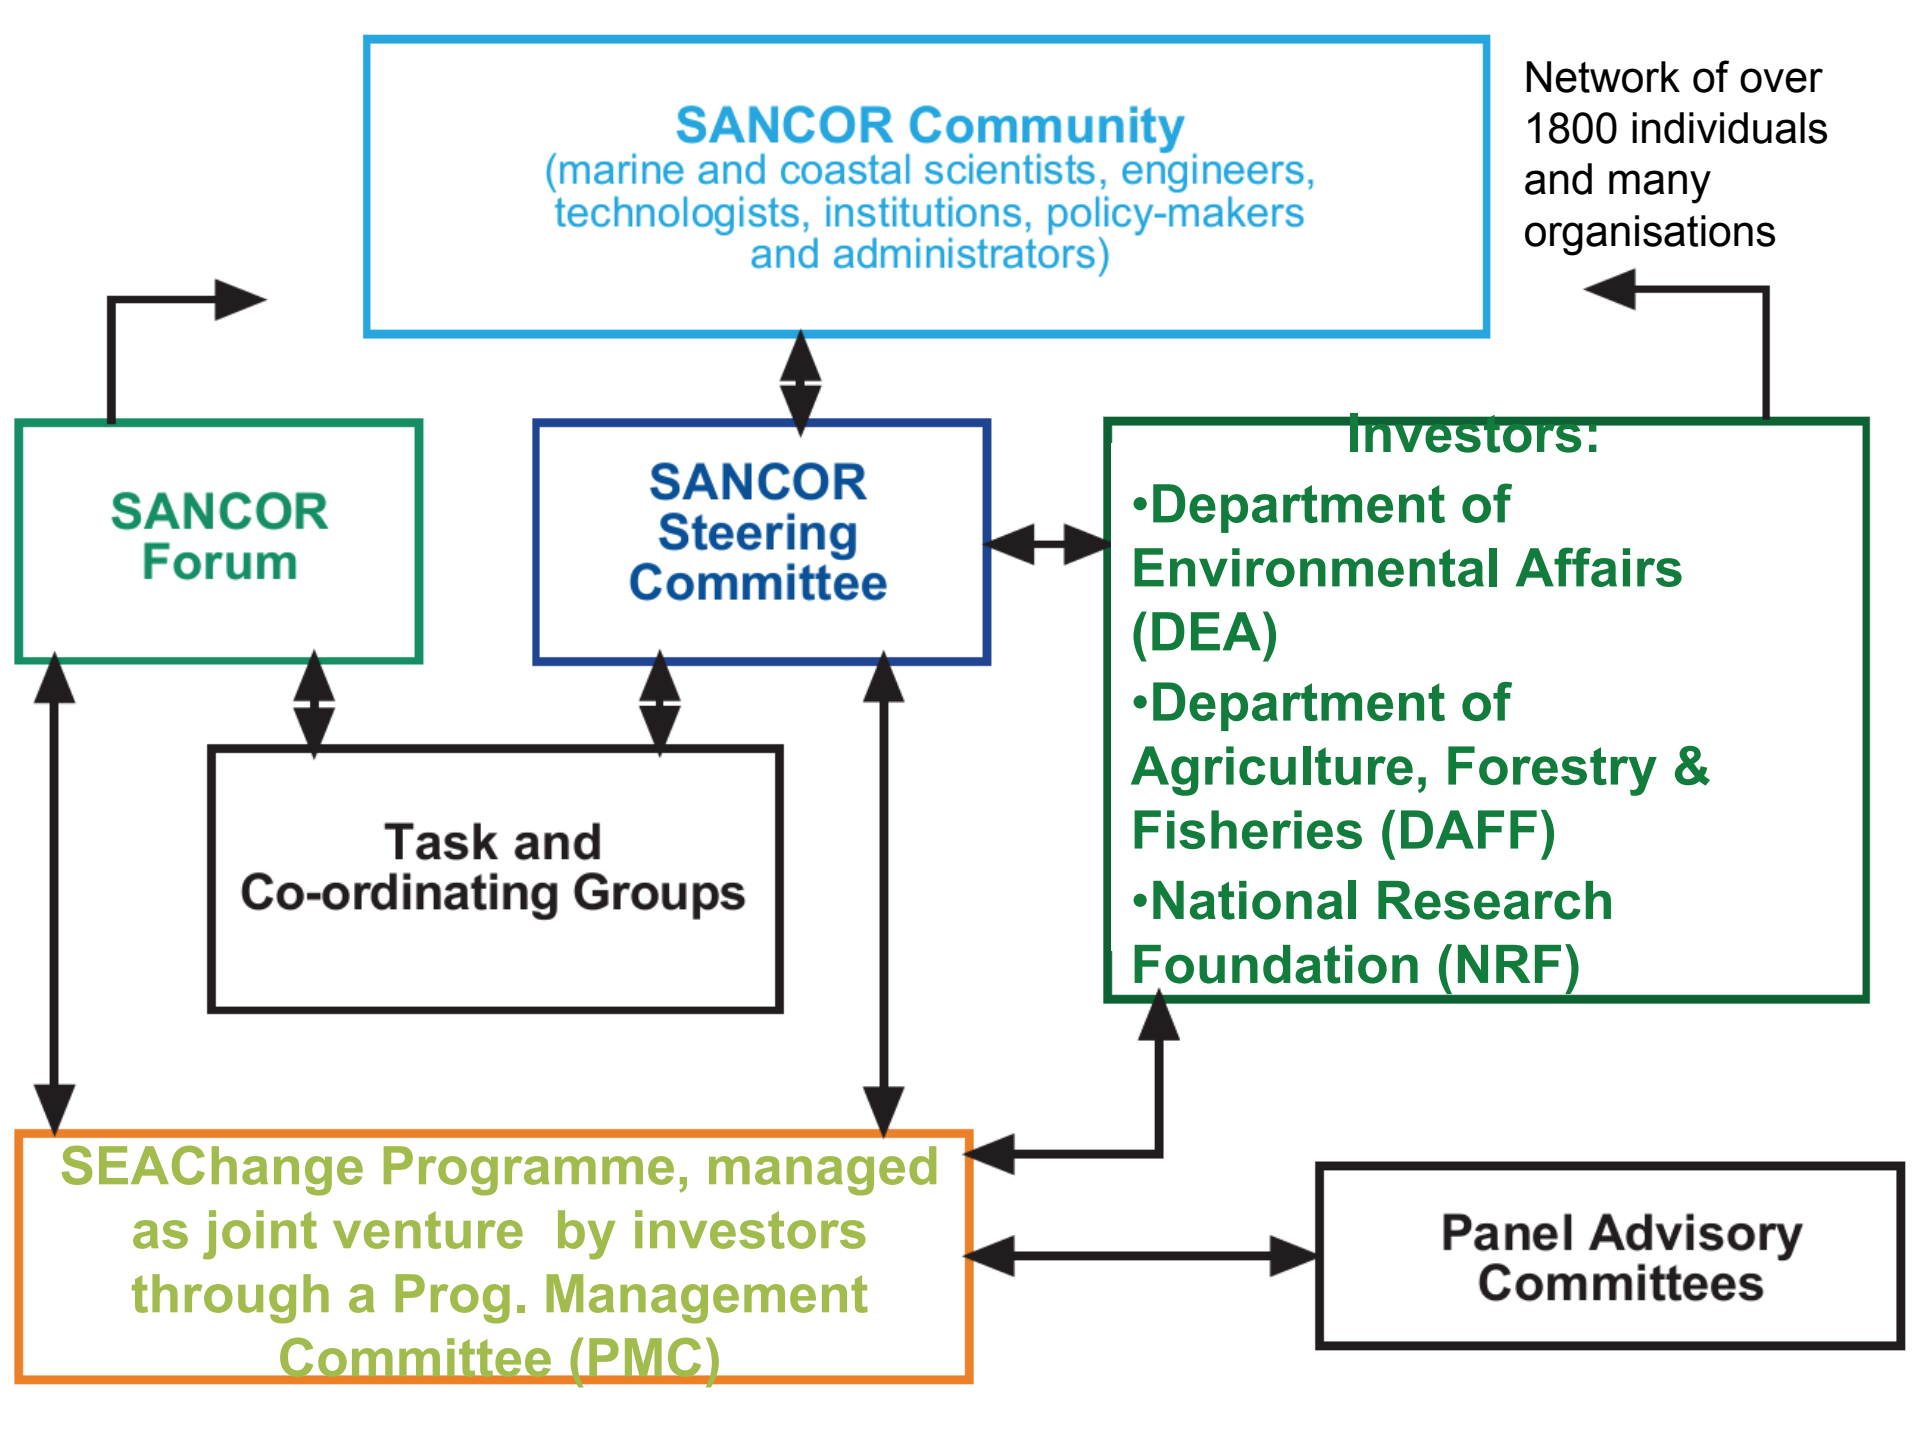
SANCOR Community
(marine and coastal scientists, engineers, technologists, institutions, policy-makers and administrators)

Network of over 1800 individuals and many organisations

SANCOR Forum

SANCOR Steering Committee

Investors:
•Department of Environmental Affairs (DEA)
•Department of Agriculture, Forestry & Fisheries (DAFF)
•National Research Foundation (NRF)

Task and Co-ordinating Groups

SEAChange Programme, managed as joint venture by investors through a Prog. Management Committee (PMC)

Panel Advisory Committees